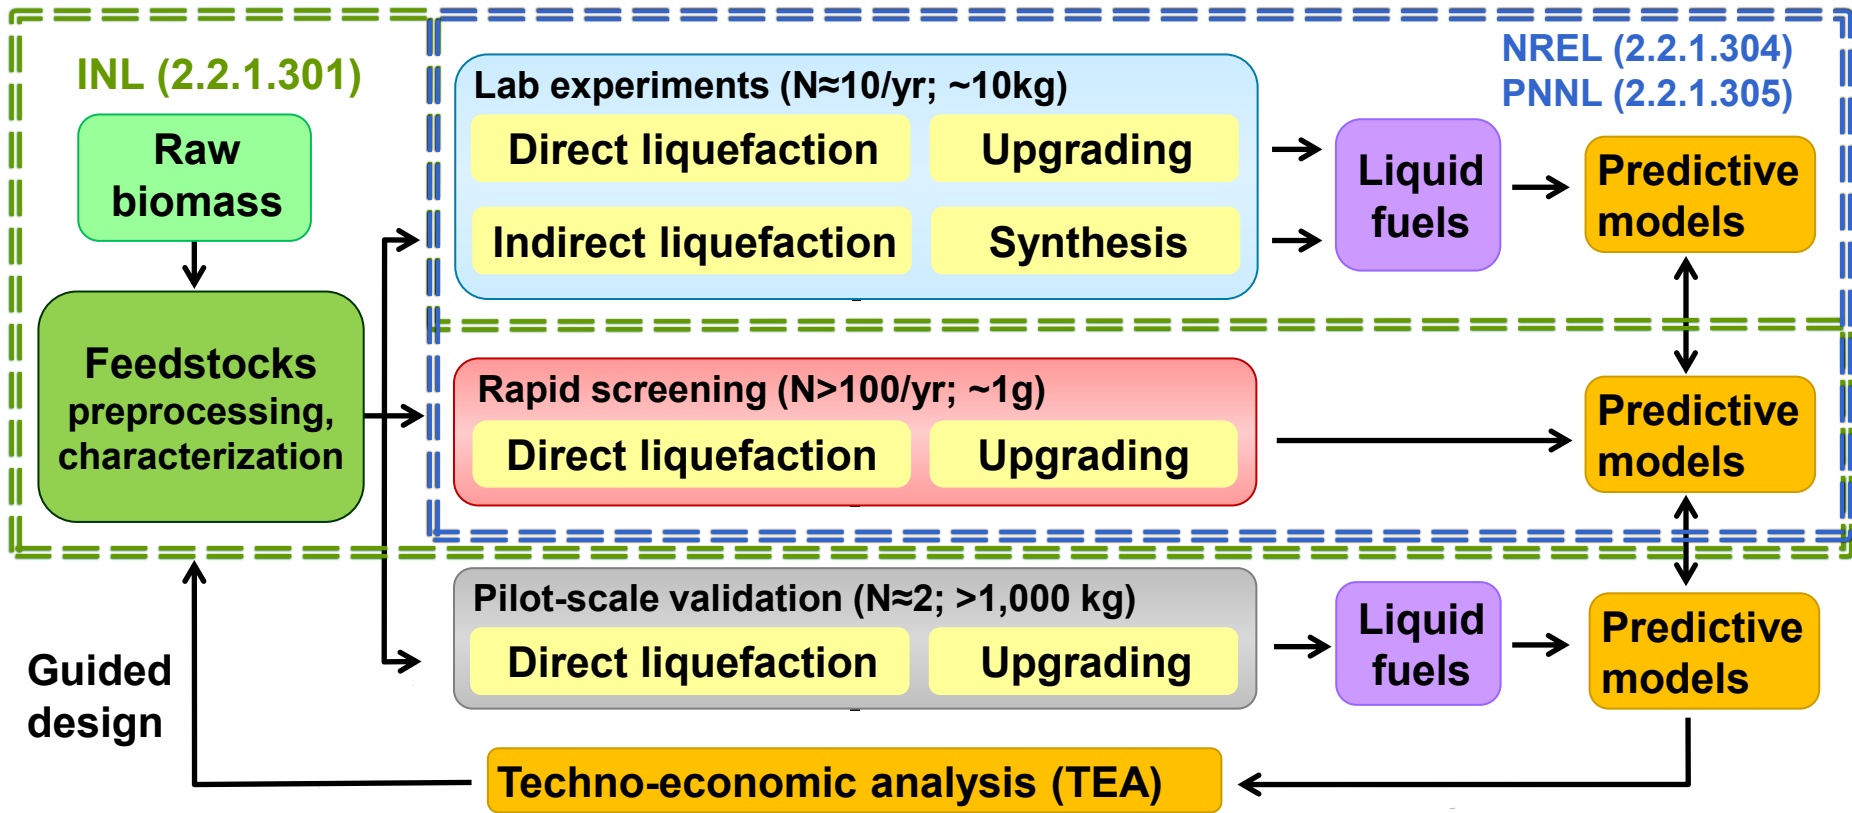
INL (2.2.1.301)

Raw biomass

Feedstocks preprocessing, characterization

Lab experiments (N≈10/yr; ~10kg)

Direct liquefaction

Upgrading

Indirect liquefaction

Synthesis

NREL (2.2.1.304)
PNNL (2.2.1.305)

Liquid fuels

Predictive models

Rapid screening (N>100/yr; ~1g)

Direct liquefaction

Upgrading

Predictive models

Pilot-scale validation (N≈2; >1,000 kg)

Direct liquefaction

Upgrading

Liquid fuels

Predictive models

Guided design

Techno-economic analysis (TEA)